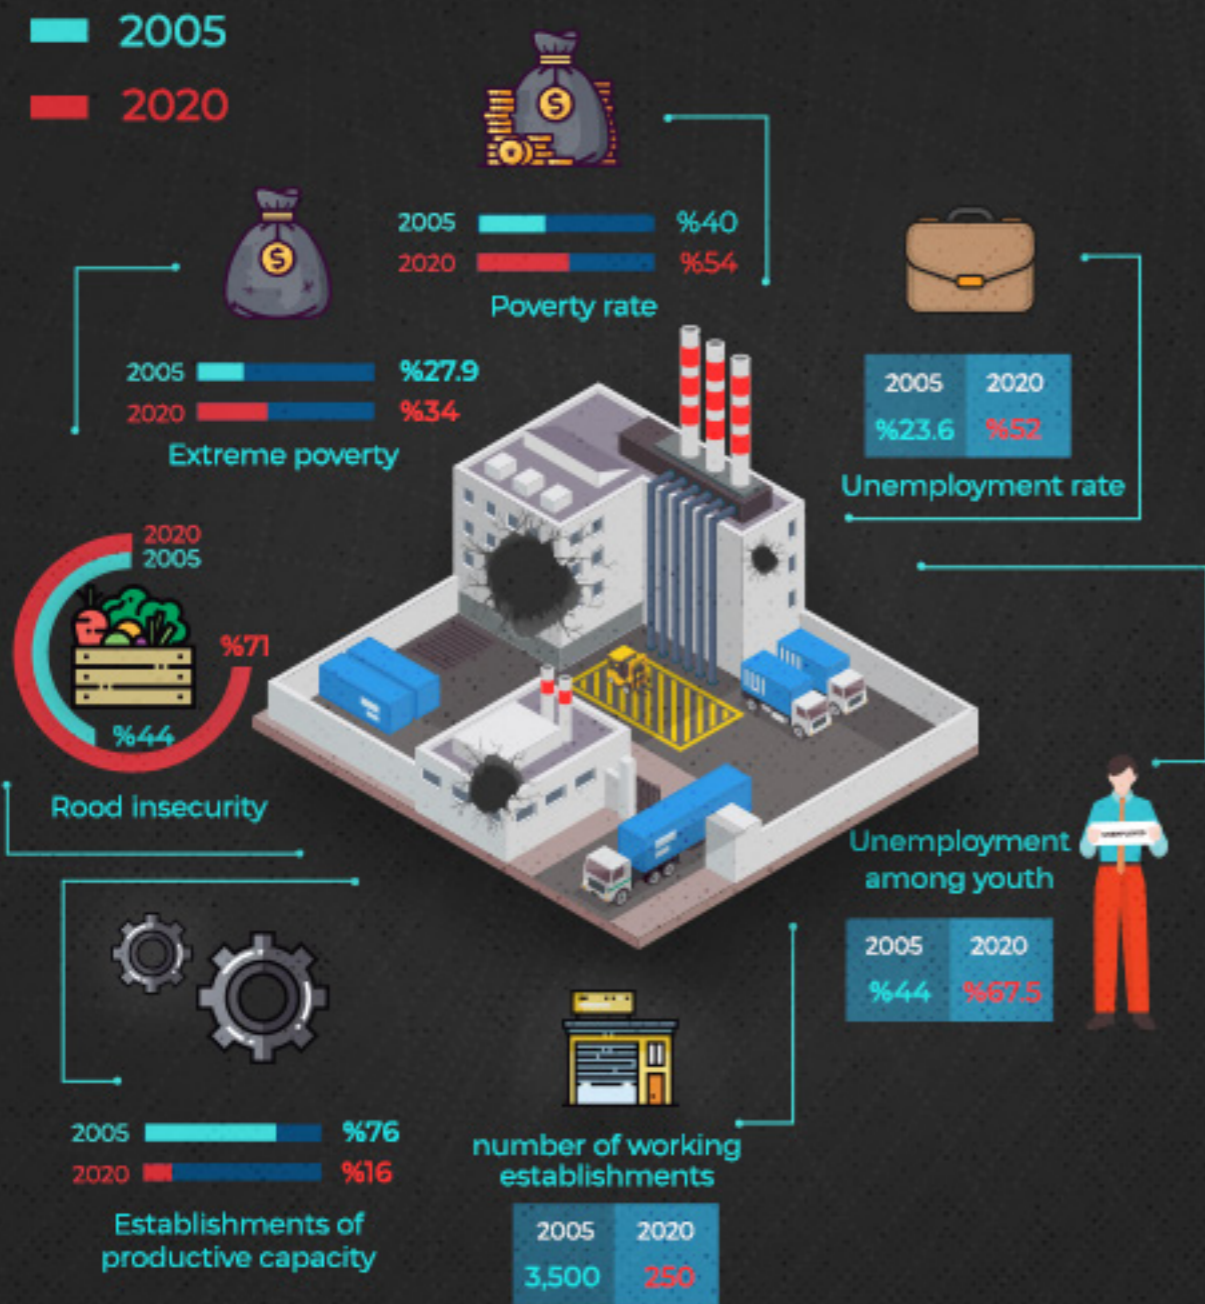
2005
2020

2005 %40
2020 %54
Poverty rate

2005 %27.9
2020 %34
Extreme poverty

| 2005 | 2020 |
|---|---|
| %23.6 | %52 |

Unemployment rate

2020
2005
%71
%44
Rood insecurity

Unemployment among youth

| 2005 | 2020 |
|---|---|
| %44 | %67.5 |

2005 %76
2020 %16
Establishments of productive capacity

number of working establishments

| 2005 | 2020 |
|---|---|
| 3,500 | 250 |